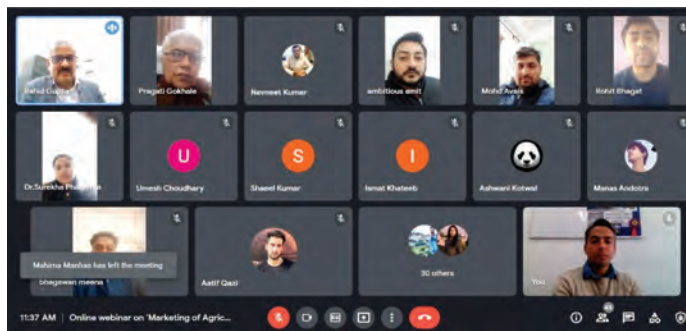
Rahul Gupta

Pragati Gokhale

Navneet Kumar

ambitious amit

Mohd Awais

Rohit Bhagat

Dr.Surekha Pha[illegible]

U

Umesh Choudhary

S

Shaeel Kumar

I

Ismat Khateeb

Ashwani Kotwal

Manas Andotra

Mahima Manhas has left the meeting

bhagwan meena

Aatif Qazi

30 others

You

11:37 AM | Online webinar on 'Marketing of Agric...

43